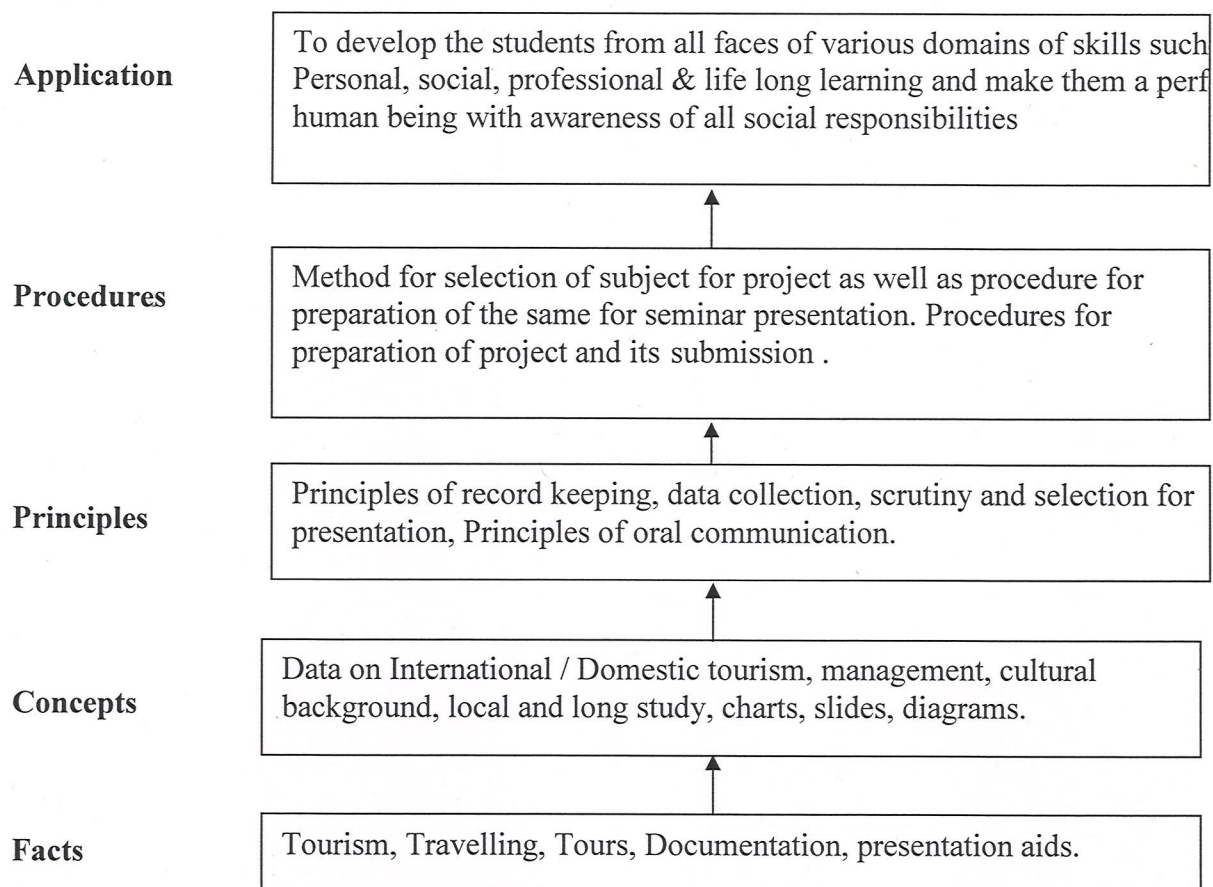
Application

To develop the students from all faces of various domains of skills such Personal, social, professional & life long learning and make them a perf human being with awareness of all social responsibilities

Procedures

Method for selection of subject for project as well as procedure for preparation of the same for seminar presentation. Procedures for preparation of project and its submission .

Principles

Principles of record keeping, data collection, scrutiny and selection for presentation, Principles of oral communication.

Concepts

Data on International / Domestic tourism, management, cultural background, local and long study, charts, slides, diagrams.

Facts

Tourism, Travelling, Tours, Documentation, presentation aids.